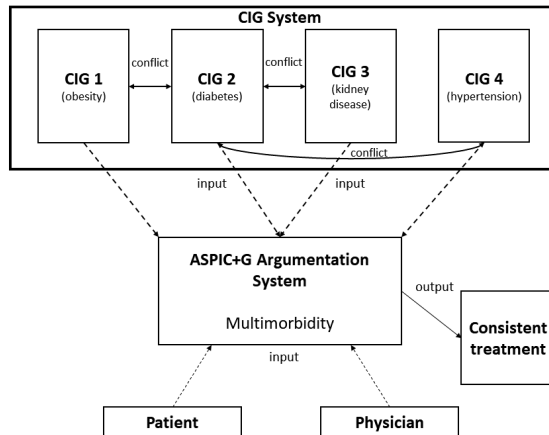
CIG System

CIG 1
(obesity)

conflict

CIG 2
(diabetes)

conflict

CIG 3
(kidney disease)

CIG 4
(hypertension)

conflict

input

input

ASPIC+G Argumentation System

Multimorbidity

output

Consistent treatment

input

Patient

Physician